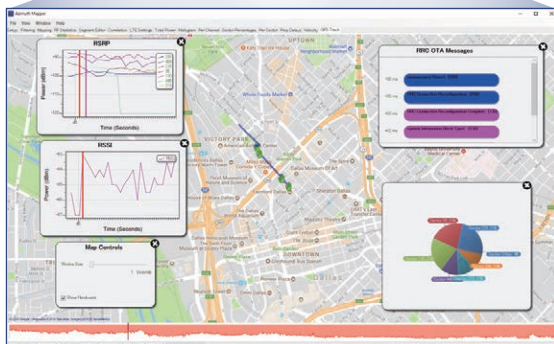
Azimuth Mapper

File View Window Help

RSRP

Power (dBm)

Time (Seconds)

RSSI

Power (dBm)

Time (Seconds)

Map Controls

Show Fleetbeam

RRC OTA Messages

Measurement Report

RRC Connection Reconfiguration

RRC Connection Reconfiguration Complete

System Information Block Type1

VICTORY PARK

UPTOWN

DOWNTOWN

American Airlines Center

Perot Museum of Nature and Science

Dallas Museum of Art

Whole Foods Market

Klyde Warren Park

Dallas World Aquarium

Sixth Floor Museum

Dallas Farmers Market

DEEP ELLUM

Reunion Tower